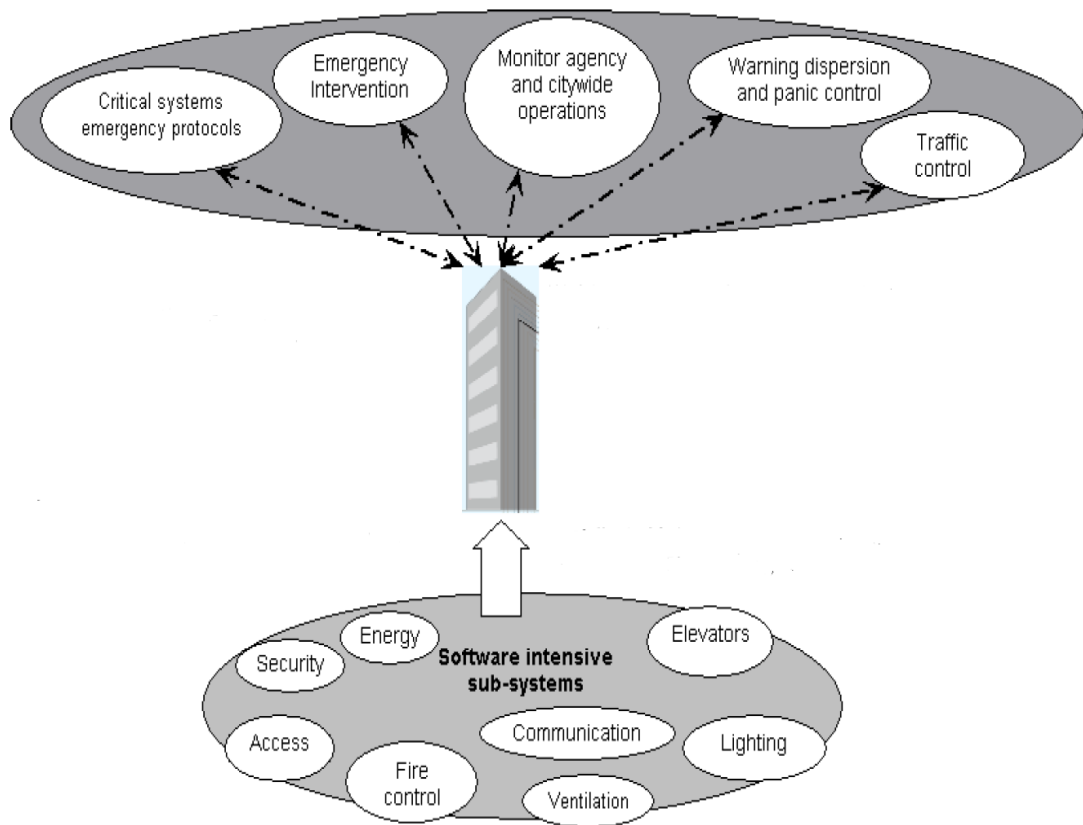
Critical systems emergency protocols

Emergency Intervention

Monitor agency and citywide operations

Warning dispersion and panic control

Traffic control

Security

Energy

Software intensive sub-systems

Elevators

Access

Communication

Lighting

Fire control

Ventilation